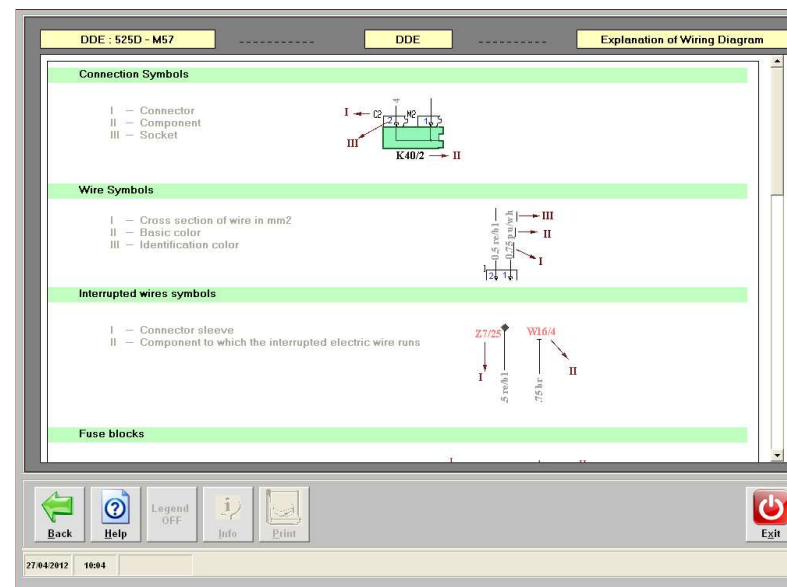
DDE : 525D - M57 ------------ DDE ------------ Explanation of Wiring Diagram

Connection Symbols

I – Connector
II – Component
III – Socket

I C2 M2 2 1 III K40/2 II

Wire Symbols

I – Cross section of wire in mm2
II – Basic color
III – Identification color

0,5 rt/bl 0,75 gn/ws III II I 2 1

Interrupted wires symbols

I – Connector sleeve
II – Component to which the interrupted electric wire runs

Z7/25 I .5 rt/bl W16/4 II .75 br

Fuse blocks

Back Help Legend OFF Info Print Exit

27/04/2012 10:04